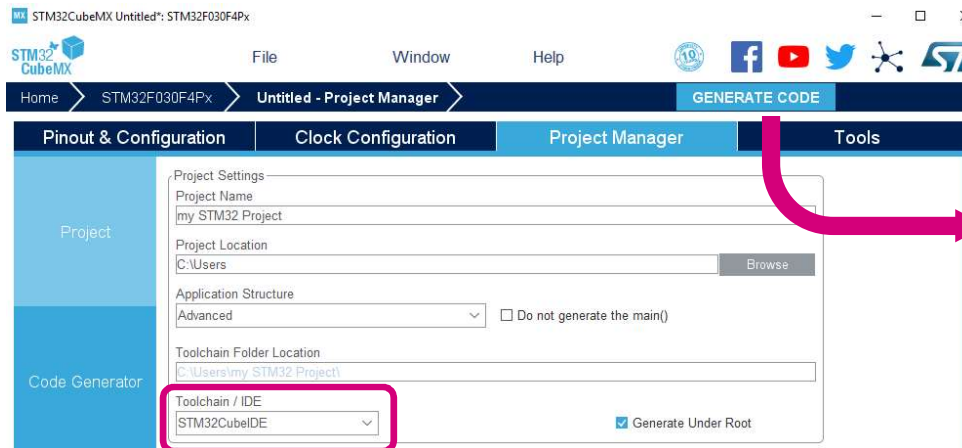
MX STM32CubeMX Untitled*: STM32F030F4Px

STM32 CubeMX

File

Window

Help

10

Home

STM32F030F4Px

Untitled - Project Manager

GENERATE CODE

Pinout & Configuration

Clock Configuration

Project Manager

Tools

Project

Code Generator

Project Settings

Project Name

my STM32 Project

Project Location

C:\Users

Browse

Application Structure

Advanced

Do not generate the main()

Toolchain Folder Location

C:\Users\my STM32 Project\

Toolchain / IDE

STM32CubeIDE

Generate Under Root